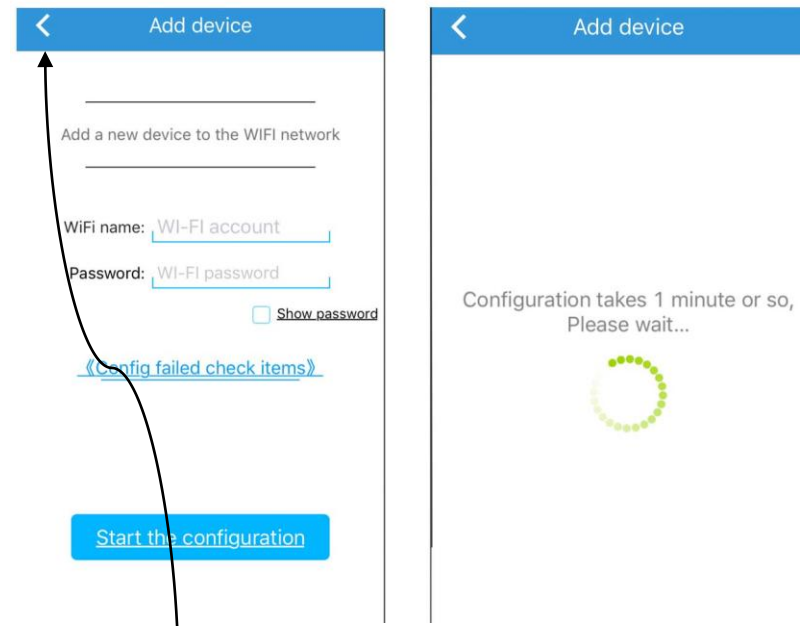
Add device

Add a new device to the WIFI network

WiFi name: WI-FI account

Password: WI-FI password

Show password

《Config failed check items》

Start the configuration

Add device

Configuration takes 1 minute or so, Please wait...